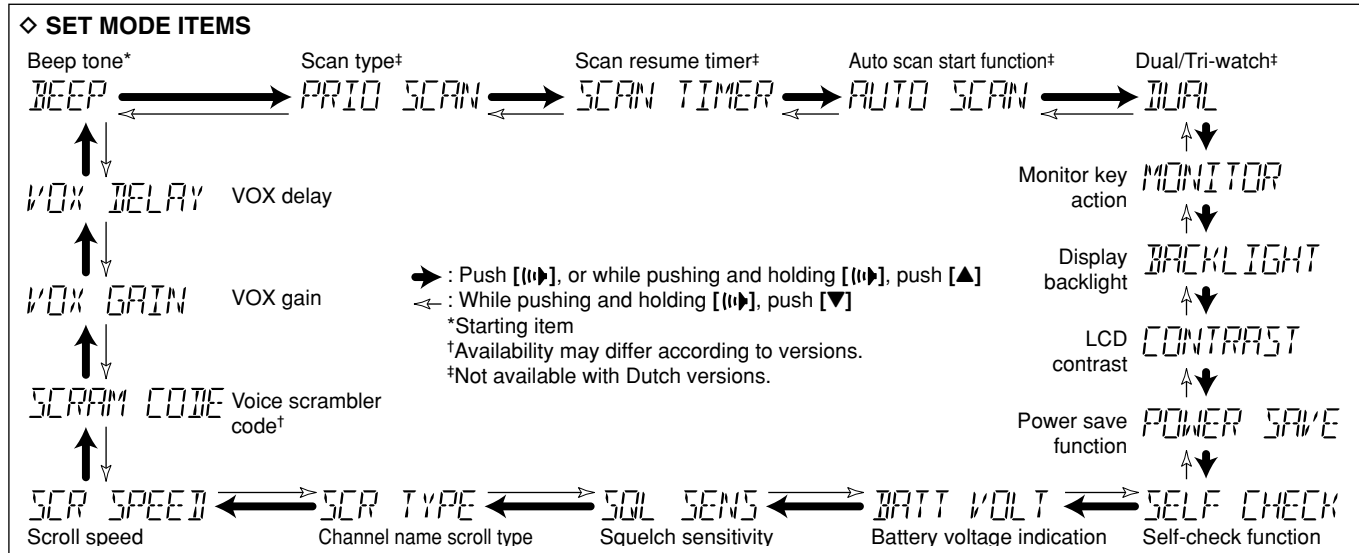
◇ SET MODE ITEMS

Beep tone* BEEP

Scan type‡ PRIO SCAN

Scan resume timer‡ SCAN TIMER

Auto scan start function‡ AUTO SCAN

Dual/Tri-watch‡ DUAL

Monitor key action MONITOR

Display backlight BACKLIGHT

LCD contrast CONTRAST

Power save function POWER SAVE

Self-check function SELF CHECK

Battery voltage indication BATT VOLT

Squelch sensitivity SQL SENS

Channel name scroll type SCR TYPE

Scroll speed SCR SPEED

SCRAM CODE Voice scrambler code†

VOX GAIN VOX gain

VOX DELAY VOX delay

: Push [(()], or while pushing and holding [(()], push [▲]
: While pushing and holding [(()], push [▼]
*Starting item
†Availability may differ according to versions.
‡Not available with Dutch versions.